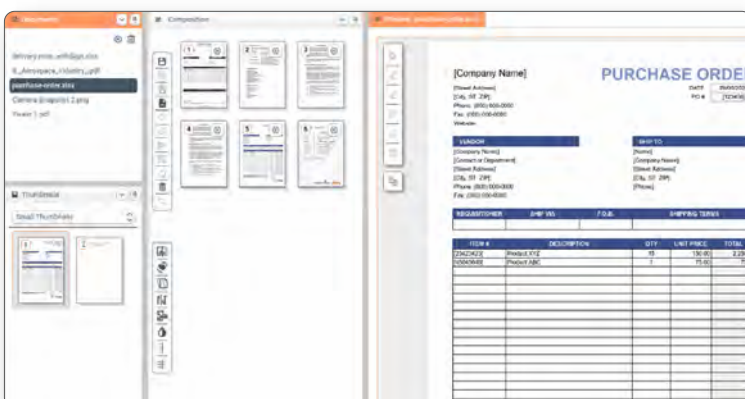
Documents

delivery-note_with5gs.xlsx
B_Aerospace_Industry.pdf
purchase-order.xlsx
Camera (magnify).png
Flyer 1.pdf

Thumbnails

Small Thumbnails

Composition

1
2
3
4
5
6

[Company Name]

PURCHASE ORDE

[Street Address]
[City, ST ZIP]
Phone: (000) 000-0000
Fax: (000) 000-0000
Website:

DATE
PO #

VENDOR
[Company Name]
[Contact or Department]
[Street Address]
[City, ST ZIP]
Phone: (000) 000-0000
Fax: (000) 000-0000

SHIP TO
[Name]
[Company Name]
[Street Address]
[City, ST ZIP]
[Phone]

| REQUISITIONER | SHIP VIA | F.O.B. | SHIPPING TERMS |
|---|---|---|---|
| | | | |

| ITEM # | DESCRIPTION | QTY | UNIT PRICE | TOTAL |
|---|---|---|---|---|
| [23423423] | Product XYZ | 15 | 150.00 | 2,2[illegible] |
| [45645645] | Product ABC | 1 | 75.00 | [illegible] |